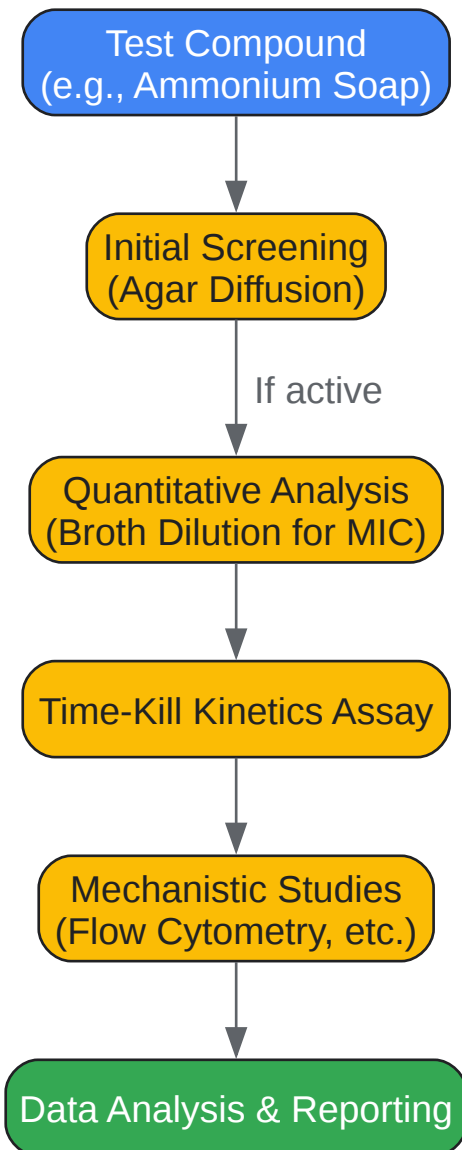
Test Compound
(e.g., Ammonium Soap)

Initial Screening
(Agar Diffusion)

If active

Quantitative Analysis
(Broth Dilution for MIC)

Time-Kill Kinetics Assay

Mechanistic Studies
(Flow Cytometry, etc.)

Data Analysis & Reporting